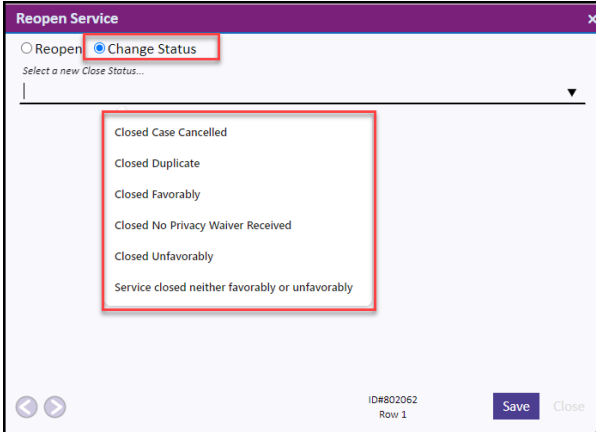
Reopen Service

×

Reopen Change Status

Select a new Close Status...

Closed Case Cancelled

Closed Duplicate

Closed Favorably

Closed No Privacy Waiver Received

Closed Unfavorably

Service closed neither favorably or unfavorably

ID#802062
Row 1

Save

Close